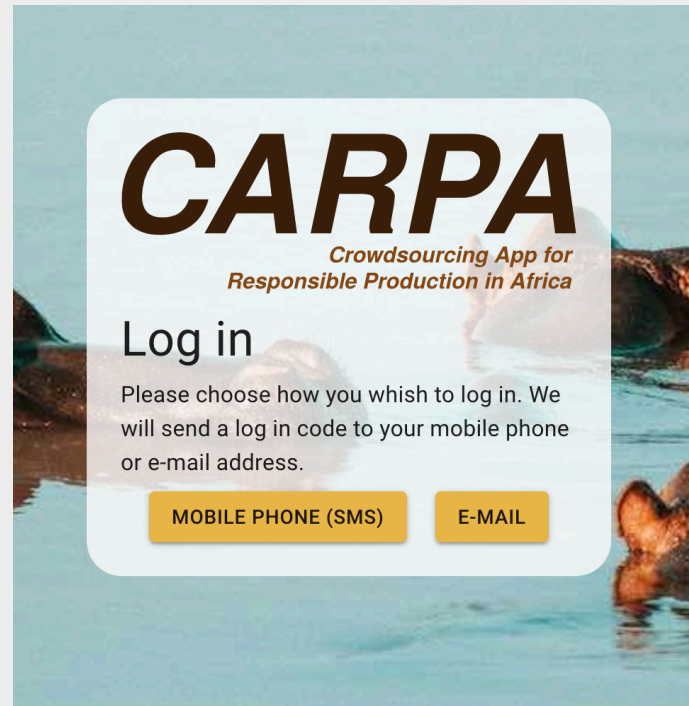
CARPA

Crowdsourcing App for Responsible Production in Africa

Log in

Please choose how you whish to log in. We will send a log in code to your mobile phone or e-mail address.

MOBILE PHONE (SMS)

E-MAIL